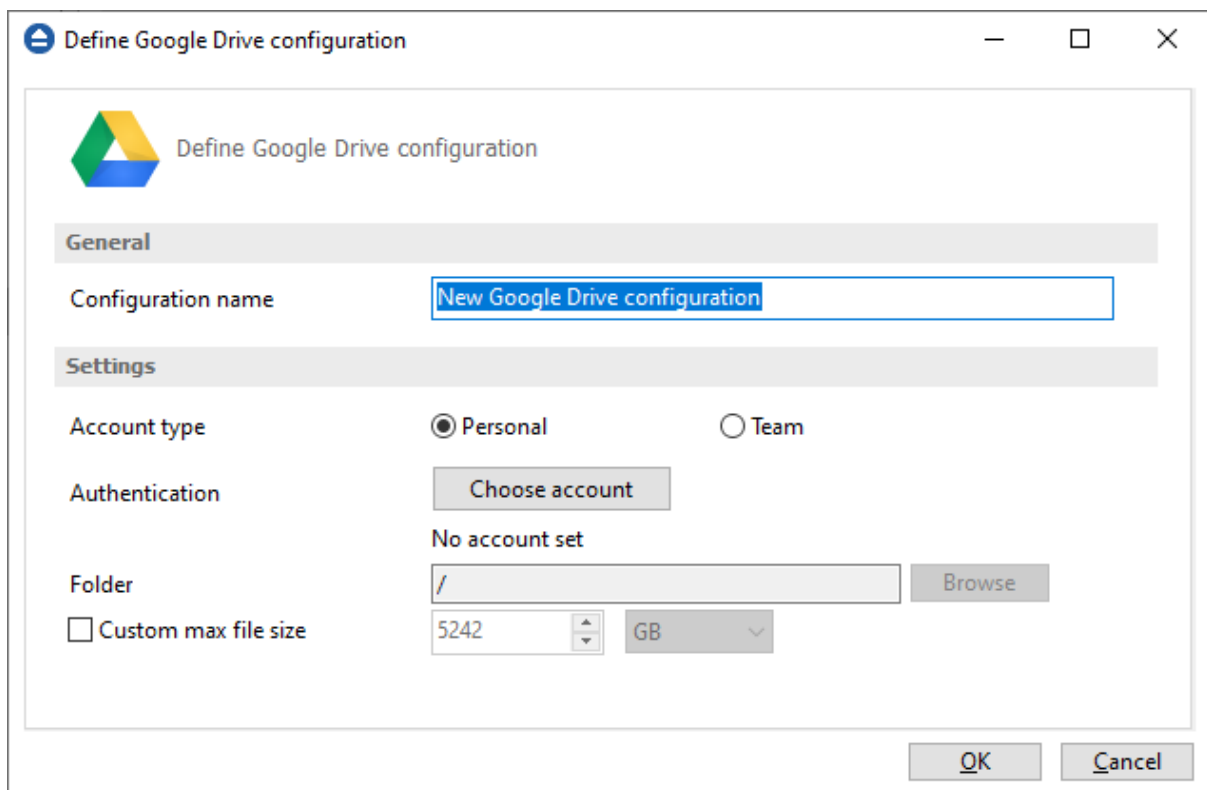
Define Google Drive configuration

Define Google Drive configuration

General

Configuration name New Google Drive configuration

Settings

Account type Personal Team

Authentication Choose account

No account set

Folder / Browse

Custom max file size 5242 GB

OK Cancel